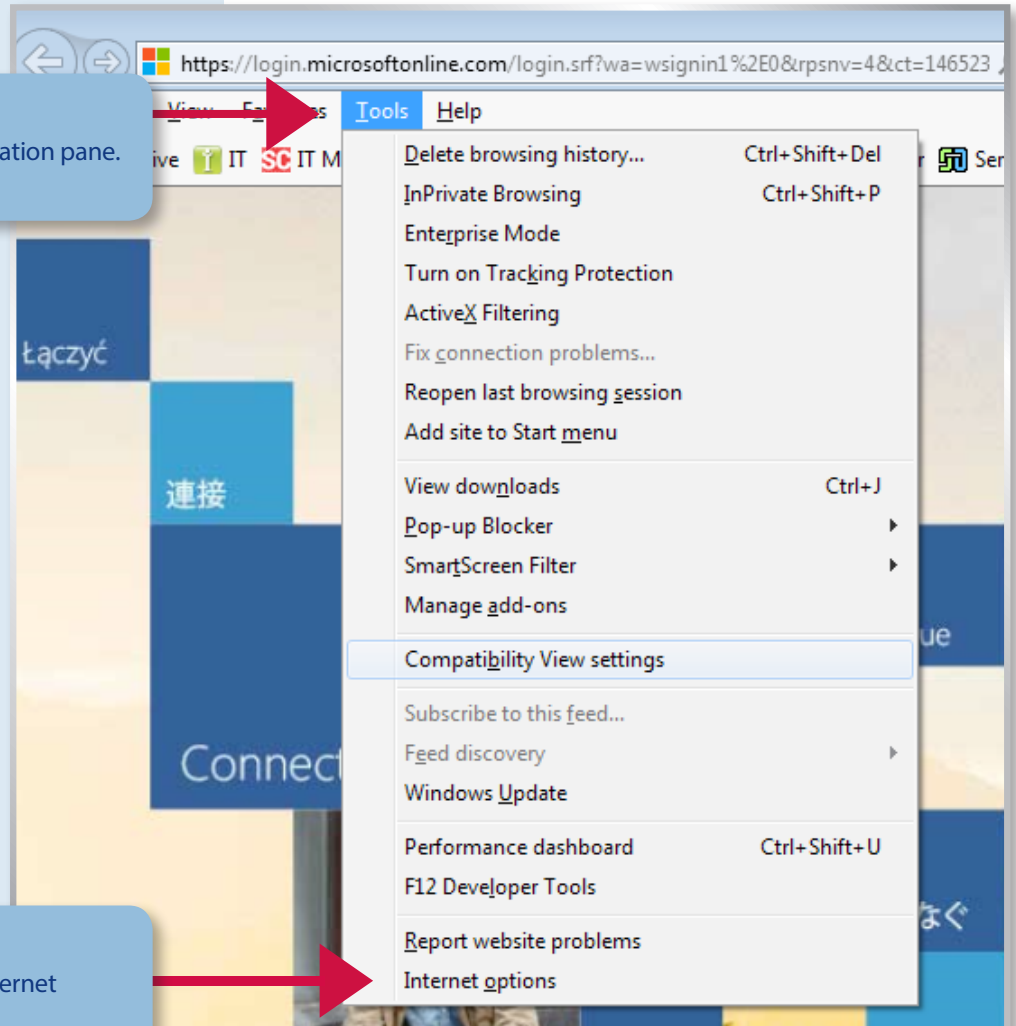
https://login.microsoftonline.com/login.srf?wa=wsignin1%2E0&rpsnv=4&ct=146523

ation pane.

View Fa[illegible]s Tools Help

ive IT SC IT M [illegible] r Ser

Delete browsing history... Ctrl+Shift+Del
InPrivate Browsing Ctrl+Shift+P
Enterprise Mode
Turn on Tracking Protection
ActiveX Filtering
Fix connection problems...
Reopen last browsing session
Add site to Start menu

View downloads Ctrl+J
Pop-up Blocker
SmartScreen Filter
Manage add-ons

Compatibility View settings

Subscribe to this feed...
Feed discovery
Windows Update

Performance dashboard Ctrl+Shift+U
F12 Developer Tools

Report website problems
Internet options

łączyć

連接

Connect

ue

なぐ

ernet